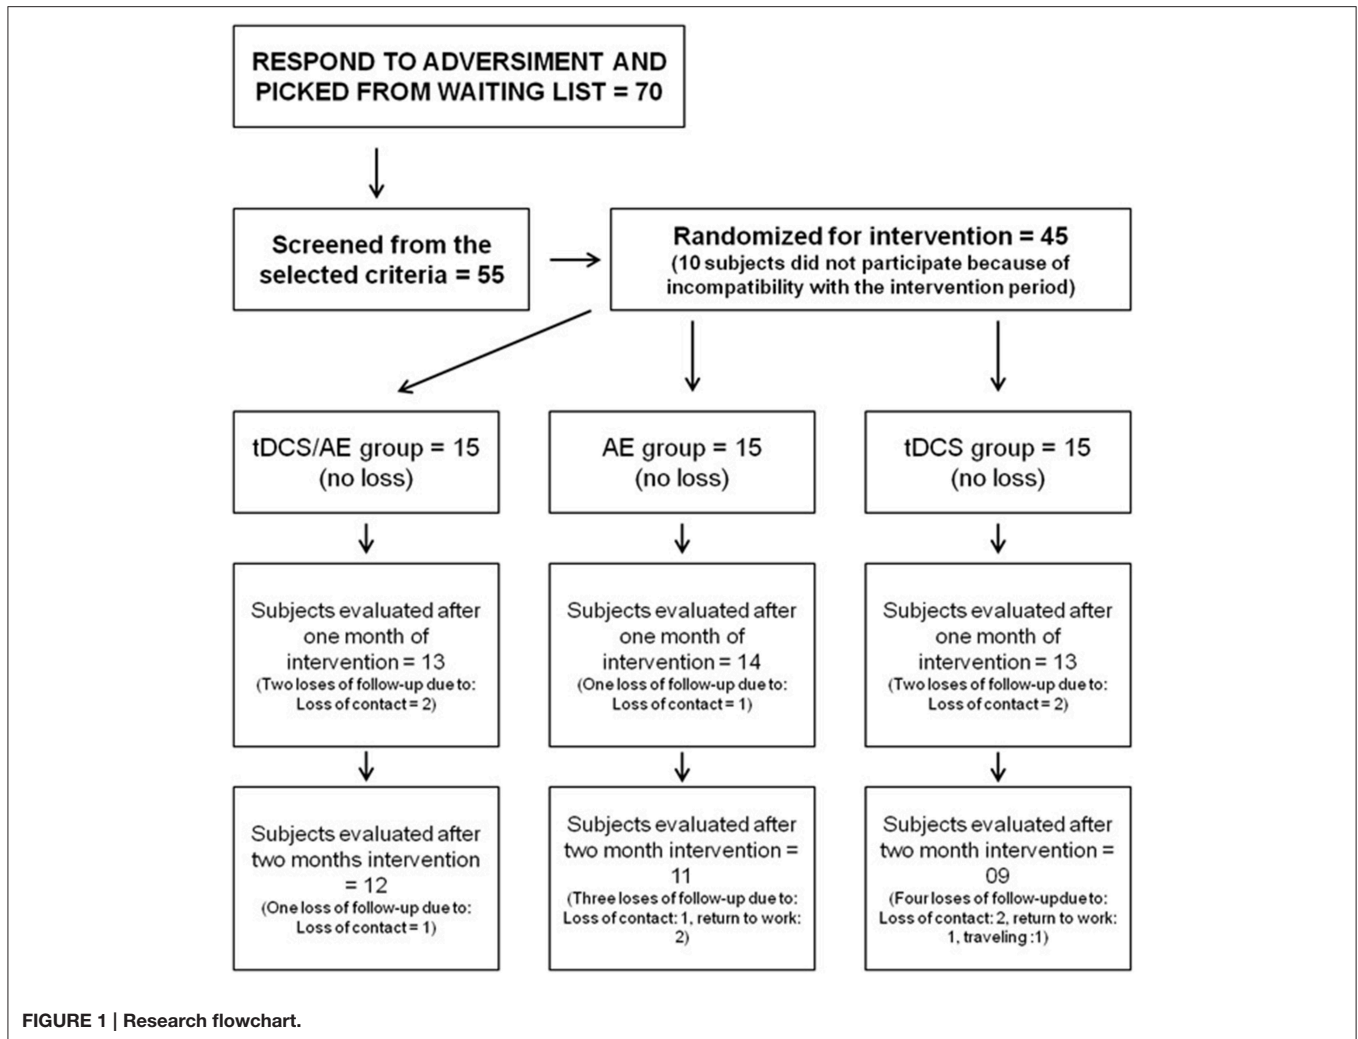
RESPOND TO ADVERSIMENT AND PICKED FROM WAITING LIST = 70

Screened from the selected criteria = 55

Randomized for intervention = 45
(10 subjects did not participate because of incompatibility with the intervention period)

tDCS/AE group = 15
(no loss)

AE group = 15
(no loss)

tDCS group = 15
(no loss)

Subjects evaluated after one month of intervention = 13
(Two loses of follow-up due to: Loss of contact = 2)

Subjects evaluated after one month of intervention = 14
(One loss of follow-up due to: Loss of contact = 1)

Subjects evaluated after one month of intervention = 13
(Two loses of follow-up due to: Loss of contact = 2)

Subjects evaluated after two months intervention = 12
(One loss of follow-up due to: Loss of contact = 1)

Subjects evaluated after two month intervention = 11
(Three loses of follow-up due to: Loss of contact: 1, return to work: 2)

Subjects evaluated after two month intervention = 09
(Four loses of follow-updue to: Loss of contact: 2, return to work: 1, traveling :1)

FIGURE 1 | Research flowchart.